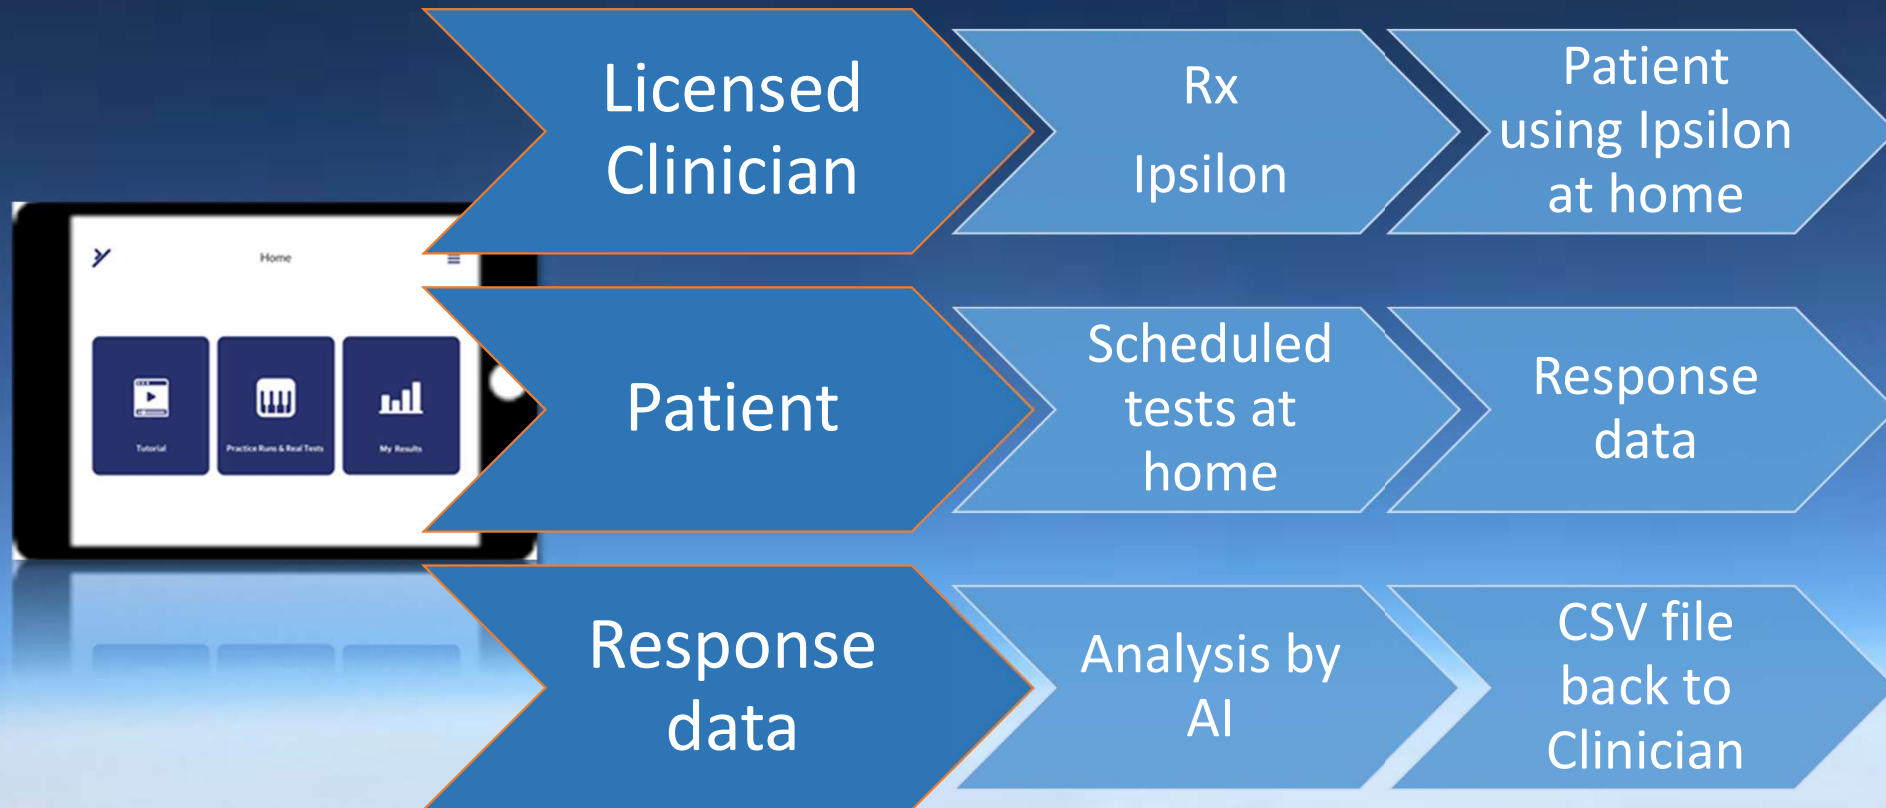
Home

Tutorial

Practice Runs & Real Tests

My Results

Licensed Clinician

Rx

Ipsilon

Patient using Ipsilon at home

Patient

Scheduled tests at home

Response data

Response data

Analysis by AI

CSV file back to Clinician